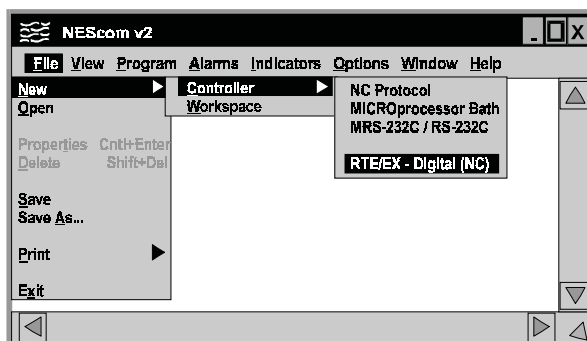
NEScom v2

File View Program Alarms Indicators Options Window Help

New
Open

Properties Cntl+Enter
Delete Shift+Del

Save
Save As...

Print

Exit

Controller
Workspace

NC Protocol
MICROprocessor Bath
MRS-232C / RS-232C

RTE/EX - Digital (NC)